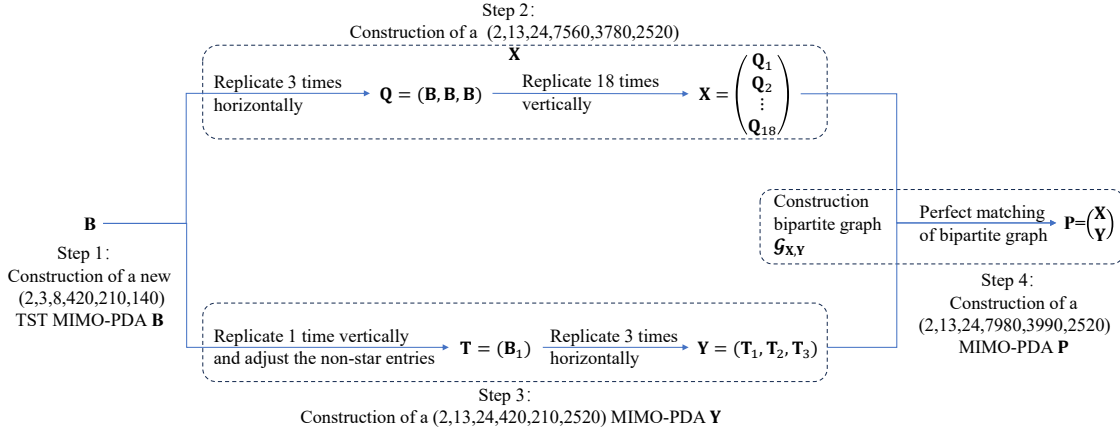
Step 2:
Construction of a (2,13,24,7560,3780,2520)
$\mathbf{X}$

Replicate 3 times horizontally

$\mathbf{Q} = (\mathbf{B}, \mathbf{B}, \mathbf{B})$

Replicate 18 times vertically

$\mathbf{X} = \begin{pmatrix} \mathbf{Q}_1 \\ \mathbf{Q}_2 \\ \vdots \\ \mathbf{Q}_{18} \end{pmatrix}$

$\mathbf{B}$

Step 1:
Construction of a new (2,3,8,420,210,140) TST MIMO-PDA $\mathbf{B}$

Construction bipartite graph $\mathcal{G}_{\mathbf{X},\mathbf{Y}}$

Perfect matching of bipartite graph

$\mathbf{P}=\begin{pmatrix} \mathbf{X} \\ \mathbf{Y} \end{pmatrix}$

Step 4:
Construction of a (2,13,24,7980,3990,2520) MIMO-PDA $\mathbf{P}$

Replicate 1 time vertically and adjust the non-star entries

$\mathbf{T} = (\mathbf{B}_1)$

Replicate 3 times horizontally

$\mathbf{Y} = (\mathbf{T}_1, \mathbf{T}_2, \mathbf{T}_3)$

Step 3:
Construction of a (2,13,24,420,210,2520) MIMO-PDA $\mathbf{Y}$